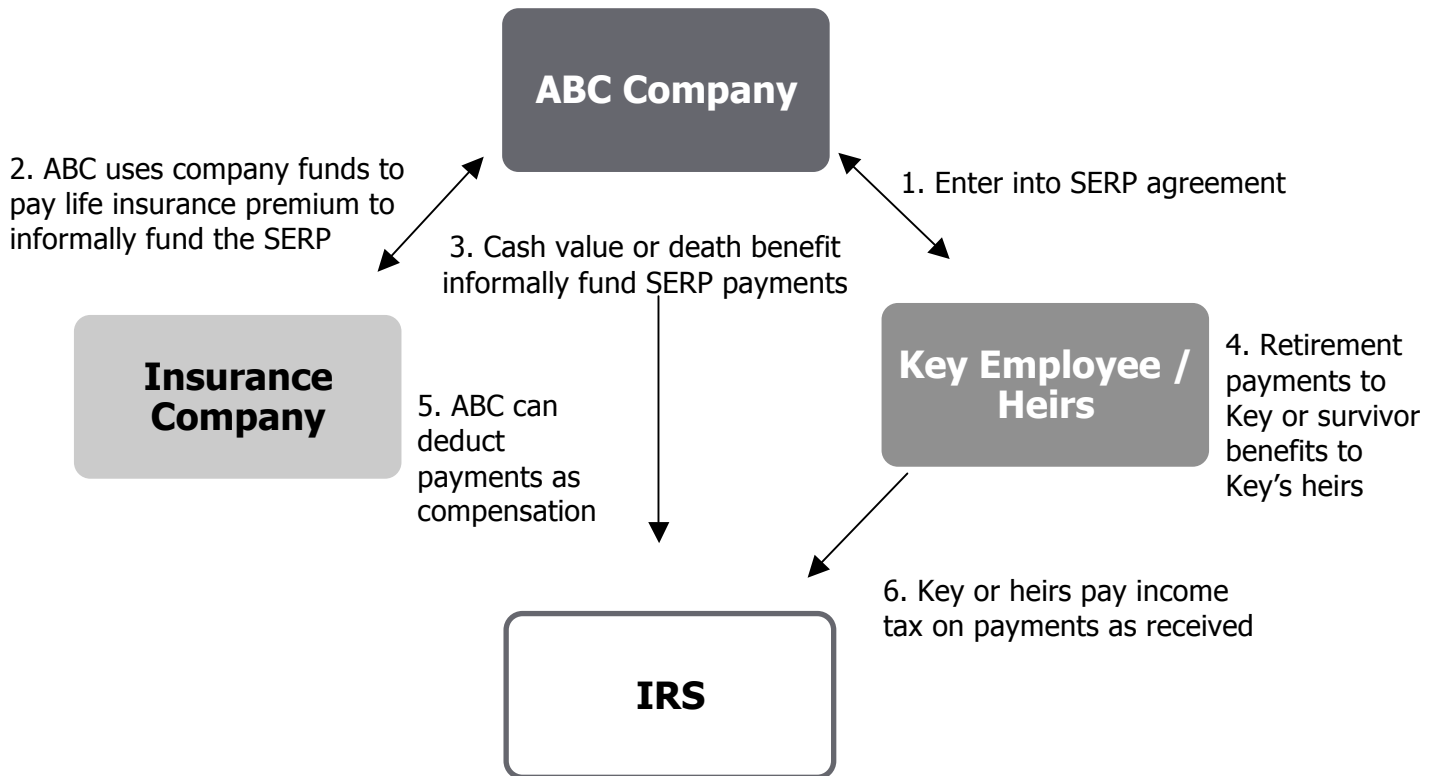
ABC Company

2. ABC uses company funds to pay life insurance premium to informally fund the SERP

1. Enter into SERP agreement

3. Cash value or death benefit informally fund SERP payments

Insurance Company

5. ABC can deduct payments as compensation

Key Employee / Heirs

4. Retirement payments to Key or survivor benefits to Key's heirs

6. Key or heirs pay income tax on payments as received

IRS